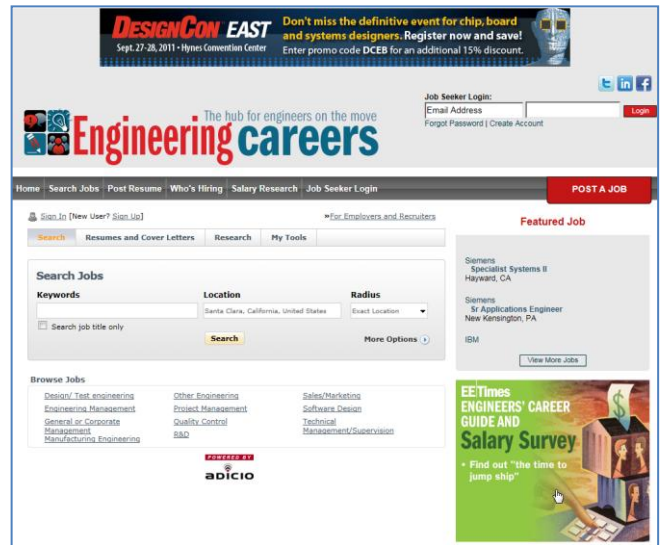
DESIGNCON EAST
Sept. 27-28, 2011 • Hynes Convention Center
Don't miss the definitive event for chip, board and systems designers. Register now and save!
Enter promo code DCEB for an additional 15% discount.

Job Seeker Login:
Email Address
Login
Forgot Password | Create Account

The hub for engineers on the move
Engineering careers

Home | Search Jobs | Post Resume | Who's Hiring | Salary Research | Job Seeker Login
POST A JOB

Sign In [New User? Sign Up]
»For Employers and Recruiters

Search | Resumes and Cover Letters | Research | My Tools

Search Jobs
Keywords
Location
Santa Clara, California, United States
Radius
Exact Location
Search job title only
Search
More Options

Browse Jobs
Design/ Test engineering
Engineering Management
General or Corporate Management
Manufacturing Engineering
Other Engineering
Project Management
Quality Control
R&D
Sales/Marketing
Software Design
Technical Management/Supervision

POWERED BY
ADICIO

Featured Job
Siemens
Specialist Systems II
Hayward, CA
Siemens
Sr Applications Engineer
New Kensington, PA
IBM
View More Jobs

EE Times
ENGINEERS' CAREER GUIDE AND
Salary Survey
• Find out "the time to jump ship"